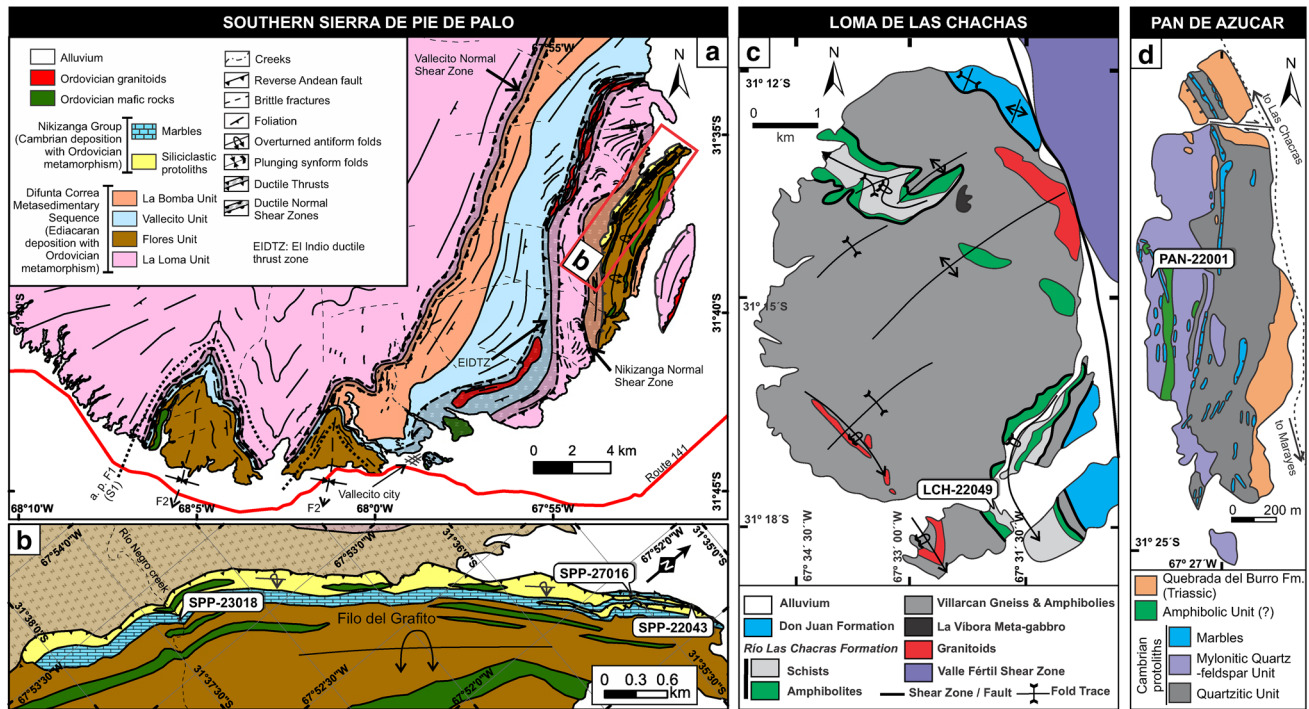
SOUTHERN SIERRA DE PIE DE PALO

a

Alluvium
Ordovician granitoids
Ordovician mafic rocks
Nikizanga Group (Cambrian deposition with Ordovician metamorphism)
Marbles
Siliciclastic protoliths
Difunta Correa Metasedimentary Sequence (Ediacaran deposition with Ordovician metamorphism)
La Bomba Unit
Vallecito Unit
Flores Unit
La Loma Unit

Creeks
Reverse Andean fault
Brittle fractures
Foliation
Overturned antiform folds
Plunging synform folds
Ductile Thrusts
Ductile Normal Shear Zones

EIDTZ: El Indio ductile thrust zone

67°55'W
N
Vallecito Normal Shear Zone
31°35'S
31°40'S
31°45'S
b
EIDTZ
Nikizanga Normal Shear Zone
0 2 4 km
Route 141
a.p. F1 (S1)
F2
F2
Vallecito city
68°10'W
68°5'W
68°0'W
67°55'W

b

67°54'0"W
Río Negro creek
67°53'0"W
31°36'0"S
67°52'0"W
31°35'0"S
SPP-27016
SPP-23018
31°38'0"S
Filo del Grafito
SPP-22043
67°53'30"W
31°37'30"S
67°52'30"W
67°52'0"W
31°35'30"S
0 0.3 0.6 km

LOMA DE LAS CHACHAS

c

N
31° 12´S
0 1 km
31° 15´S
LCH-22049
31° 18´S
67° 34´ 30´´W
67° 33´ 00´´W
67° 31´ 30´´W

Alluvium
Don Juan Formation
Río Las Chacras Formation
Schists
Amphibolites
Villarcan Gneiss & Amphibolies
La Víbora Meta-gabbro
Granitoids
Valle Fértil Shear Zone
Shear Zone / Fault
Fold Trace

PAN DE AZUCAR

d

N
to Las Chacras
PAN-22001
to Marayes
0 200 m
31° 25´S
67° 27´W

Quebrada del Burro Fm. (Triassic)
Amphibolic Unit (?)
Cambrian protoliths
Marbles
Mylonitic Quartz -feldspar Unit
Quartzitic Unit